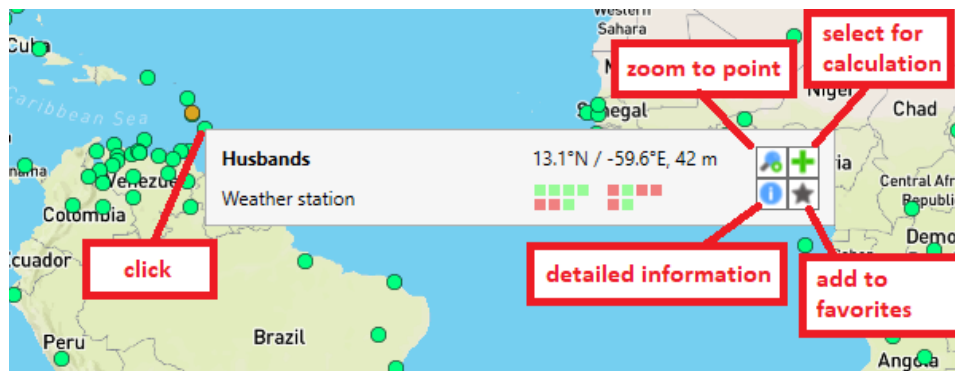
Western Sahara

Cuba

Caribbean Sea

Senegal

Niger

Chad

Venezuela

Colombia

Ecuador

Peru

Brazil

Central African Republic

Democ

Angola

Husbands

Weather station

13.1°N / -59.6°E, 42 m

zoom to point

select for calculation

click

detailed information

add to favorites